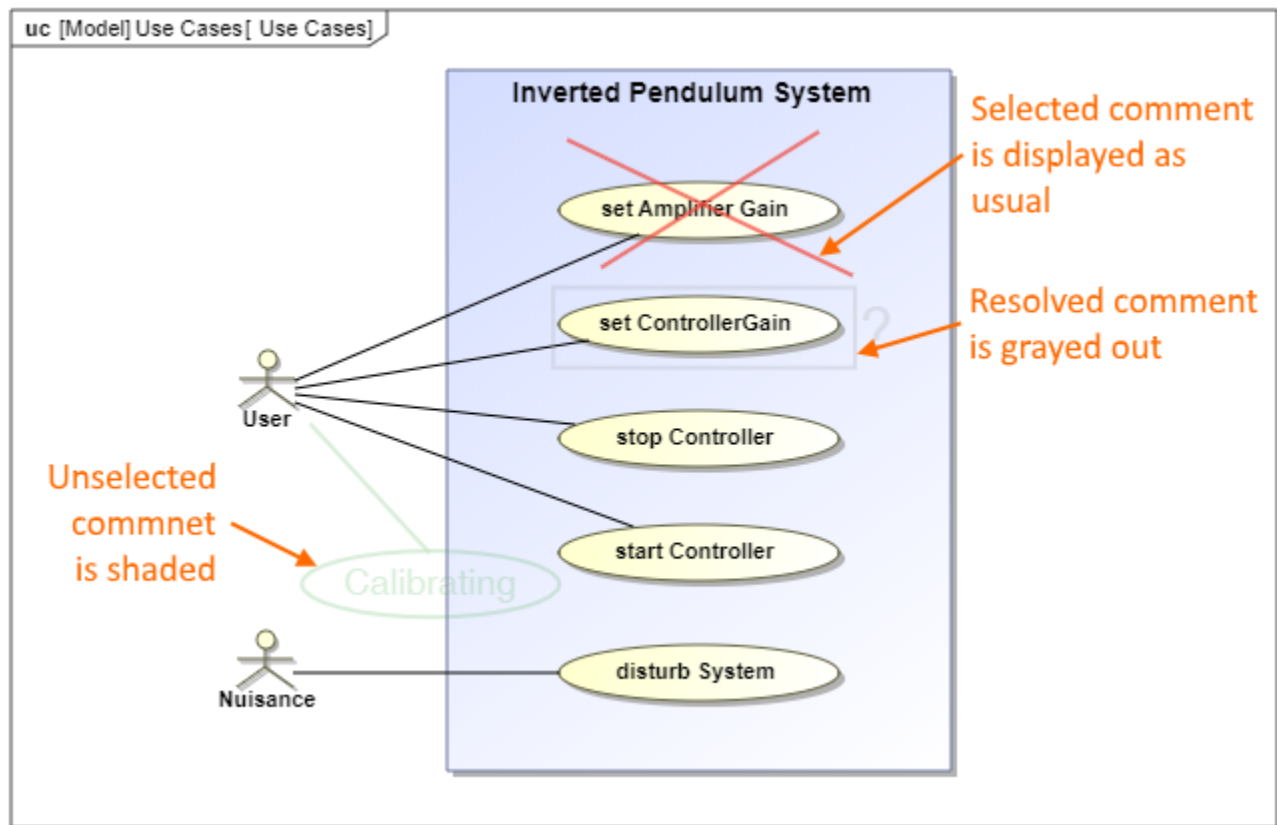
uc [Model] Use Cases[ Use Cases]

Inverted Pendulum System

Selected comment is displayed as usual

set Amplifier Gain

Resolved comment is grayed out

set ControllerGain

?

User

stop Controller

Unselected commnet is shaded

start Controller

Calibrating

Nuisance

disturb System